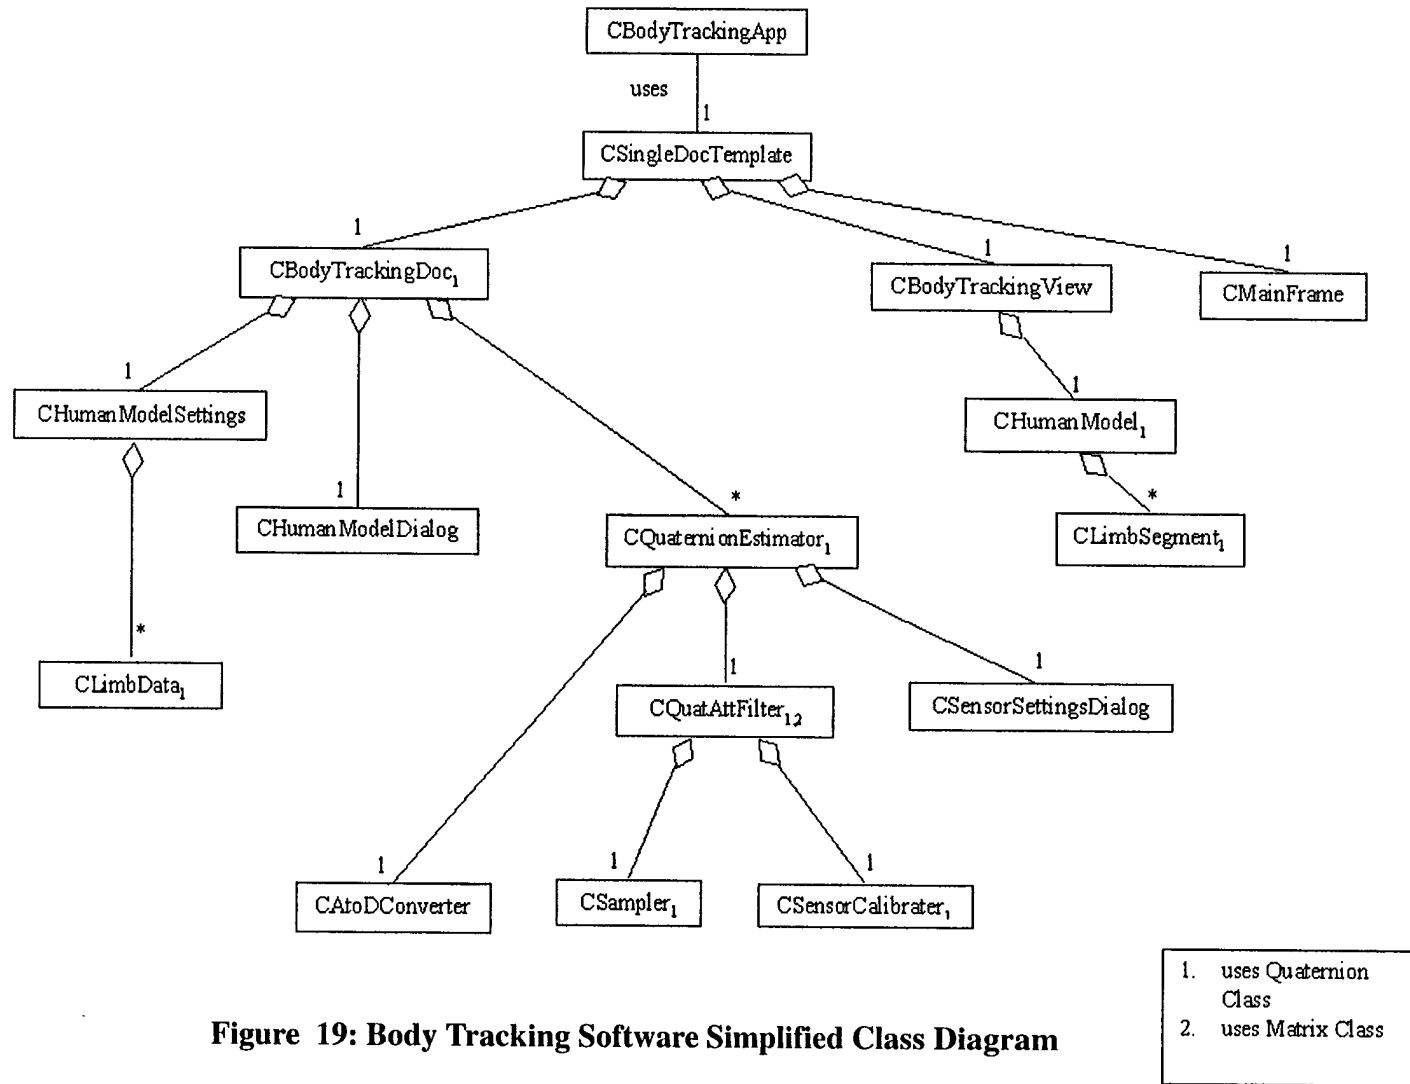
CBodyTrackingApp

uses

1

CSingleDocTemplate

1

CBodyTrackingDoc$_1$

1

CBodyTrackingView

1

CMainFrame

1

CHumanModelSettings

1

CHumanModelDialog

*

CQuaternionEstimator$_1$

1

CHumanModel$_1$

*

CLimbSegment$_1$

*

CLimbData$_1$

1

CQuatAttFilter$_{12}$

1

CSensorSettingsDialog

1

CAtoDConverter

1

CSampler$_1$

1

CSensorCalibrater$_1$

1. uses Quaternion Class
2. uses Matrix Class

Figure 19: Body Tracking Software Simplified Class Diagram